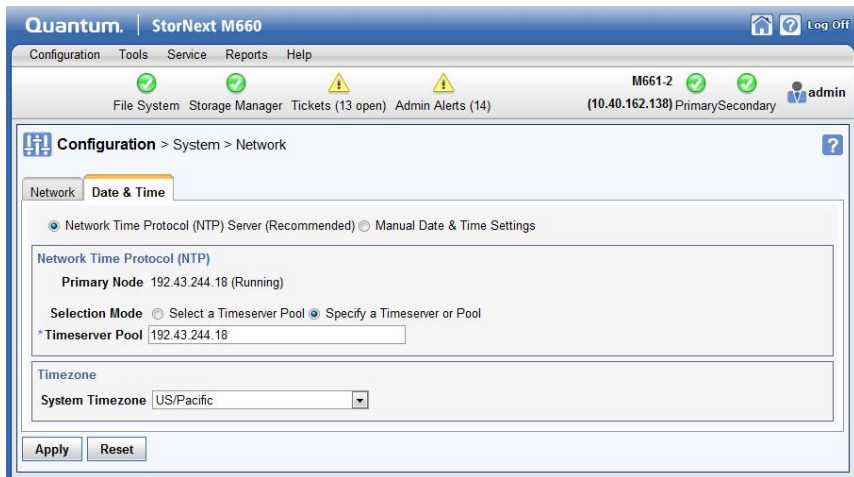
Quantum. | StorNext M660

Log Off

Configuration Tools Service Reports Help

File System Storage Manager Tickets (13 open) Admin Alerts (14)

M661-2 (10.40.162.138) Primary Secondary

admin

Configuration > System > Network

?

Network Date & Time

Network Time Protocol (NTP) Server (Recommended) Manual Date & Time Settings

Network Time Protocol (NTP)

Primary Node 192.43.244.18 (Running)

Selection Mode Select a Timeserver Pool Specify a Timeserver or Pool

*Timeserver Pool 192.43.244.18

Timezone

System Timezone US/Pacific

Apply Reset